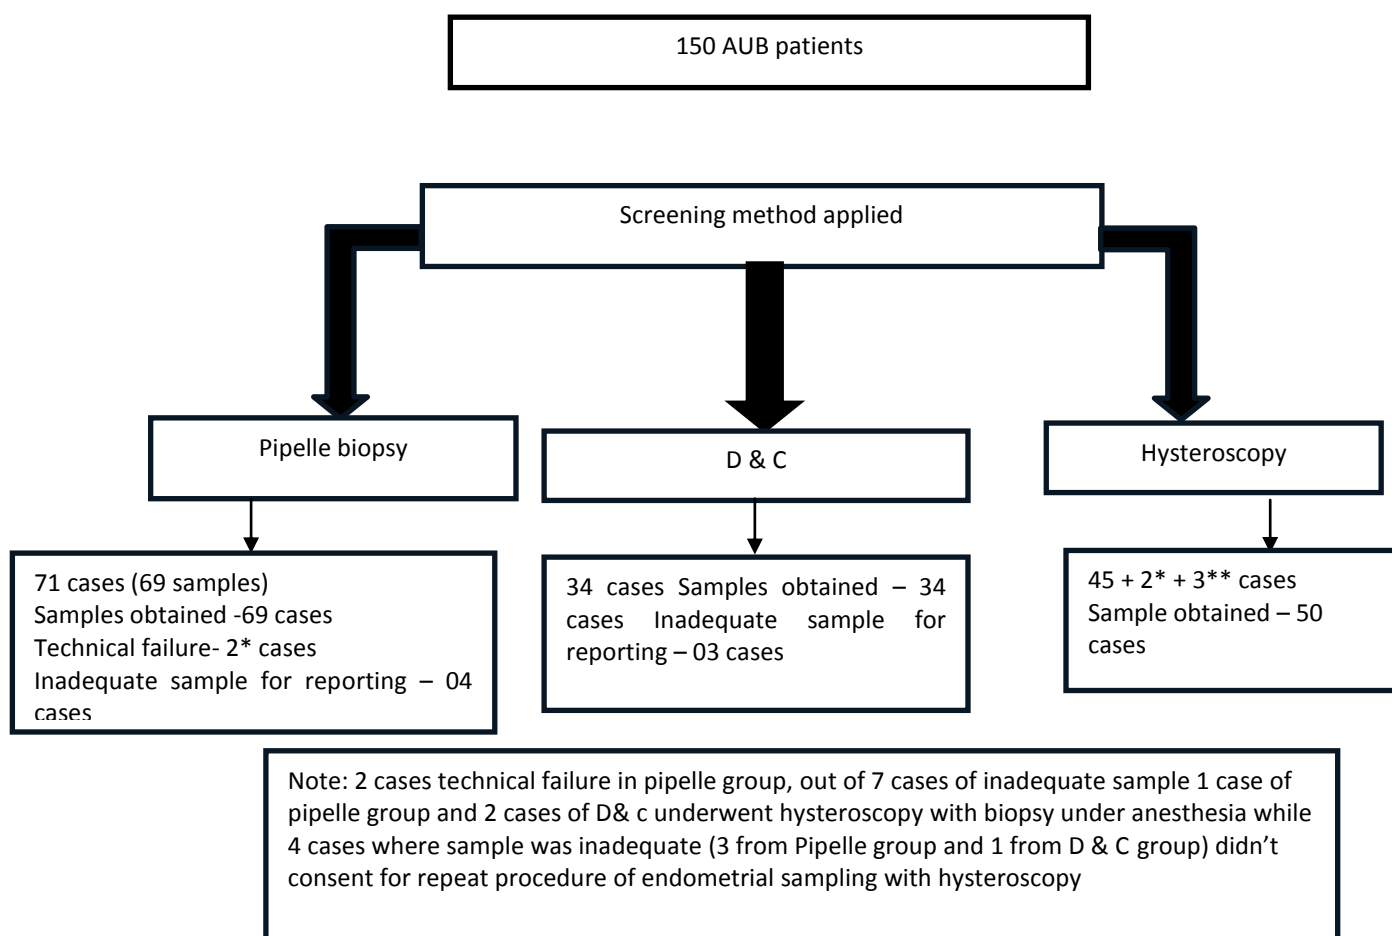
150 AUB patients

Screening method applied

Pipelle biopsy

D & C

Hysteroscopy

71 cases (69 samples)
Samples obtained -69 cases
Technical failure- 2* cases
Inadequate sample for reporting – 04 cases

34 cases Samples obtained – 34 cases Inadequate sample for reporting – 03 cases

45 + 2* + 3** cases
Sample obtained – 50 cases

Note: 2 cases technical failure in pipelle group, out of 7 cases of inadequate sample 1 case of pipelle group and 2 cases of D& c underwent hysteroscopy with biopsy under anesthesia while 4 cases where sample was inadequate (3 from Pipelle group and 1 from D & C group) didn't consent for repeat procedure of endometrial sampling with hysteroscopy